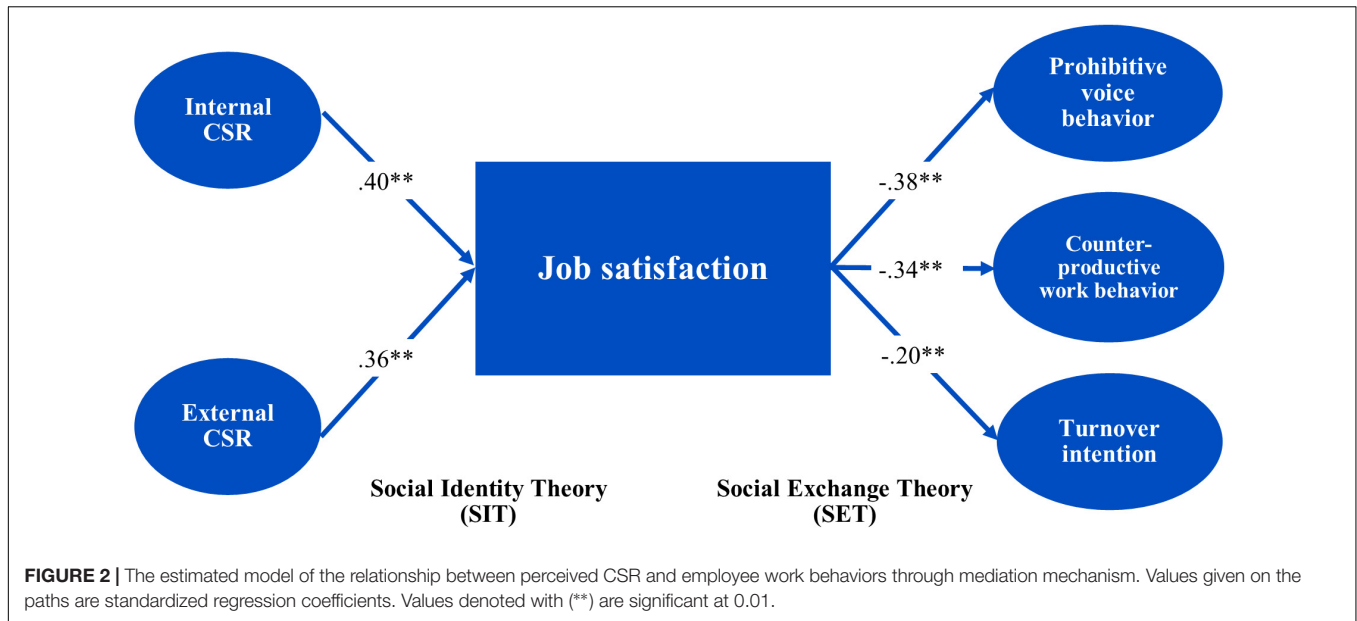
Internal CSR

.40**

External CSR

.36**

Job satisfaction

-.38**

-.34**

-.20**

Prohibitive voice behavior

Counter-productive work behavior

Turnover intention

Social Identity Theory (SIT)

Social Exchange Theory (SET)

**FIGURE 2 |** The estimated model of the relationship between perceived CSR and employee work behaviors through mediation mechanism. Values given on the paths are standardized regression coefficients. Values denoted with (**) are significant at 0.01.